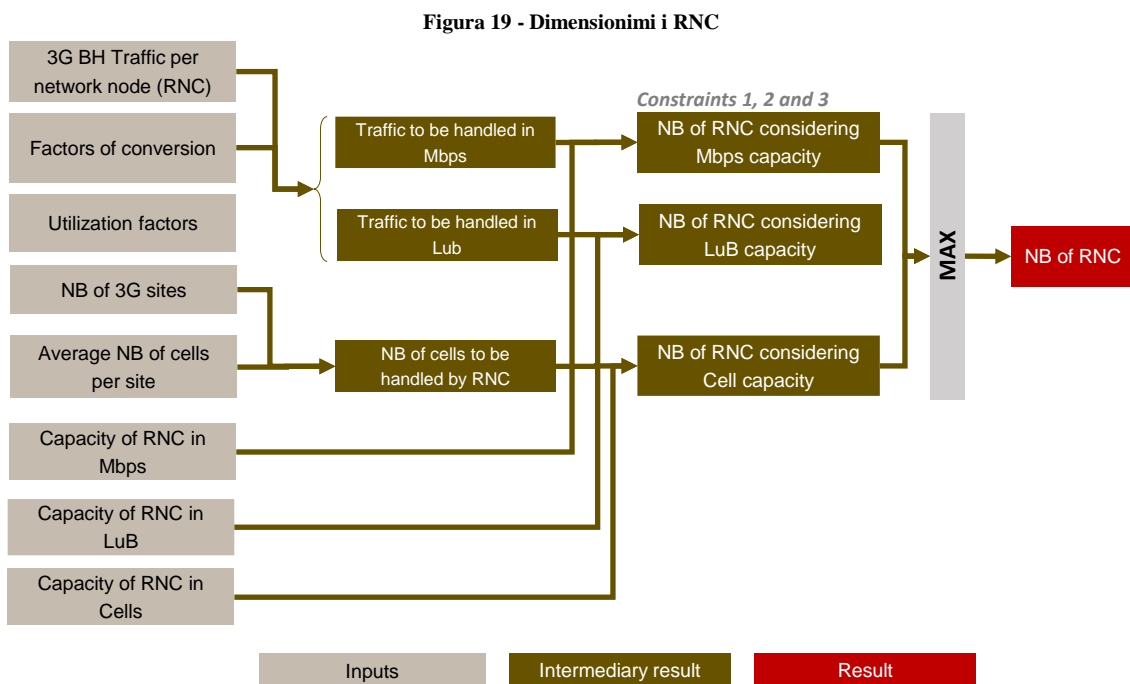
Figura 19 - Dimensionimi i RNC

3G BH Traffic per network node (RNC)

Factors of conversion

Utilization factors

NB of 3G sites

Average NB of cells per site

Capacity of RNC in Mbps

Capacity of RNC in LuB

Capacity of RNC in Cells

Traffic to be handled in Mbps

Traffic to be handled in Lub

NB of cells to be handled by RNC

Constraints 1, 2 and 3

NB of RNC considering Mbps capacity

NB of RNC considering LuB capacity

NB of RNC considering Cell capacity

MAX

NB of RNC

Inputs

Intermediary result

Result